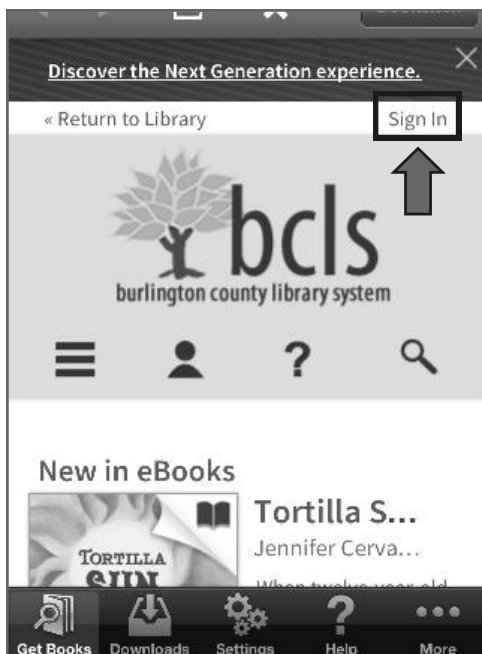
Discover the Next Generation experience.

« Return to Library

Sign In

bcls

burlington county library system

?

New in eBooks

TORTILLA

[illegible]

Tortilla S...

Jennifer Cerva...

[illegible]

Get Books

Downloads

Settings

?

Help

•••

More